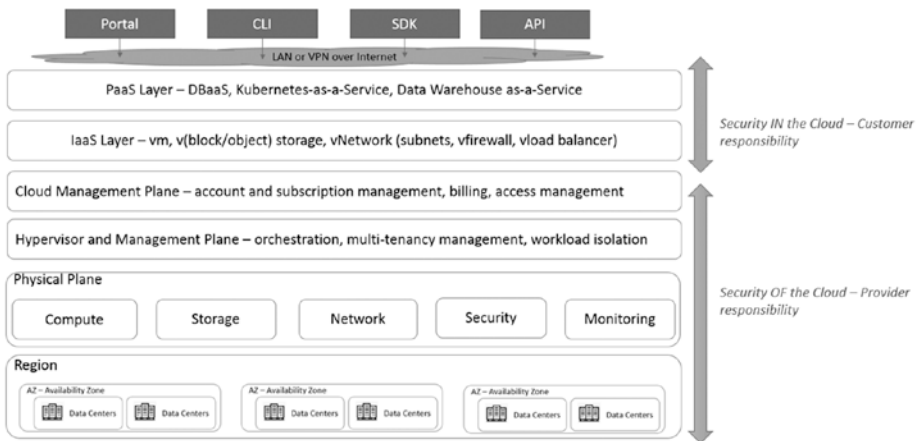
Portal CLI SDK API

LAN or VPN over Internet

PaaS Layer – DBaaS, Kubernetes-as-a-Service, Data Warehouse as-a-Service

IaaS Layer – vm, v(block/object) storage, vNetwork (subnets, vfirewall, vload balancer)

Security IN the Cloud – Customer responsibility

Cloud Management Plane – account and subscription management, billing, access management

Hypervisor and Management Plane – orchestration, multi-tenancy management, workload isolation

Physical Plane

Compute

Storage

Network

Security

Monitoring

Security OF the Cloud – Provider responsibility

Region

AZ – Availability Zone

Data Centers

Data Centers

AZ – Availability Zone

Data Centers

Data Centers

AZ – Availability Zone

Data Centers

Data Centers